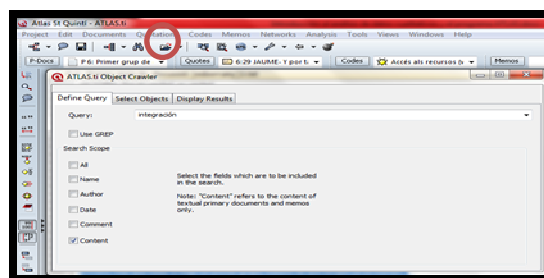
Atlas St Quinti - ATLAS.ti

Project Edit Documents Quotations Codes Memos Networks Analysis Tools Views Windows Help

P-Docs P6: Primer grup de Quotes 6:29 IMUME: T port Codes Accés als recursos (s Memos

ATLAS.ti Object Crawler

Define Query Select Objects Display Results

Query: integración

Use GREP

Search Scope

All

Name

Author

Date

Comment

Content

Select the fields which are to be included in the search.

Note: "Content" refers to the content of textual primary documents and memos only.